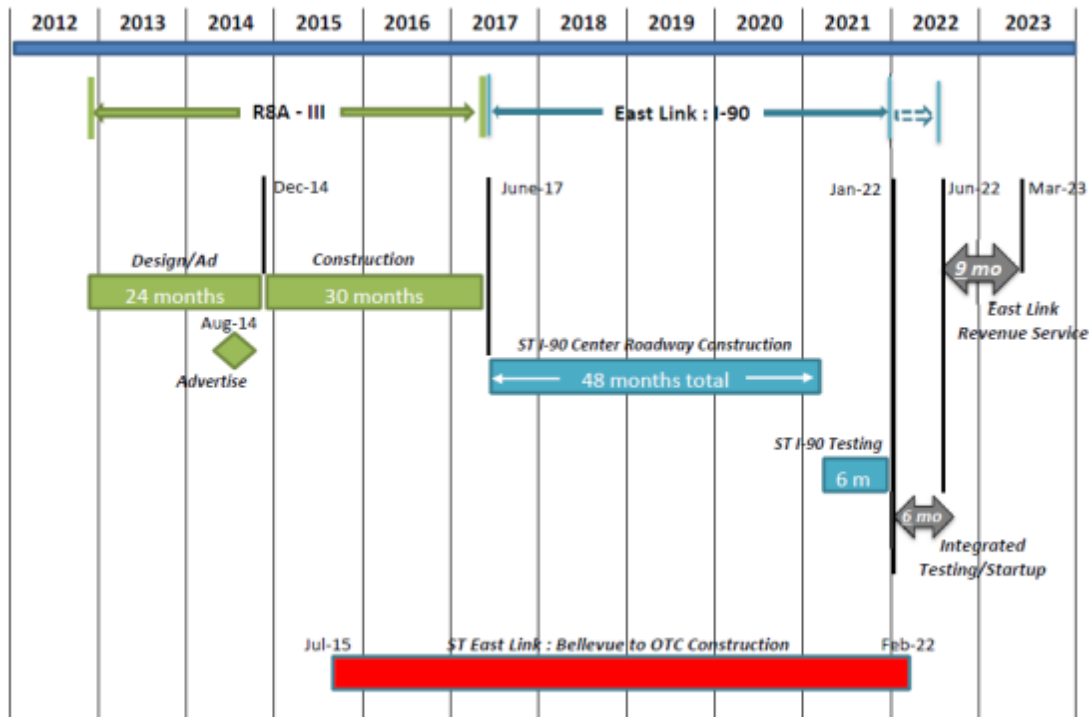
| 2012 | 2013 | 2014 | 2015 | 2016 | 2017 | 2018 | 2019 | 2020 | 2021 | 2022 | 2023 |
|---|---|---|---|---|---|---|---|---|---|---|---|

R8A - III

East Link : I-90

Dec-14

June-17

Jan-22

Jun-22

Mar-23

Design/Ad

24 months

Construction

30 months

9 mo

East Link Revenue Service

Aug-14

Advertise

ST I-90 Center Roadway Construction

48 months total

ST I-90 Testing

6 m

6 mo

Integrated Testing/Startup

Jul-15

ST East Link : Bellevue to OTC Construction

Feb-22